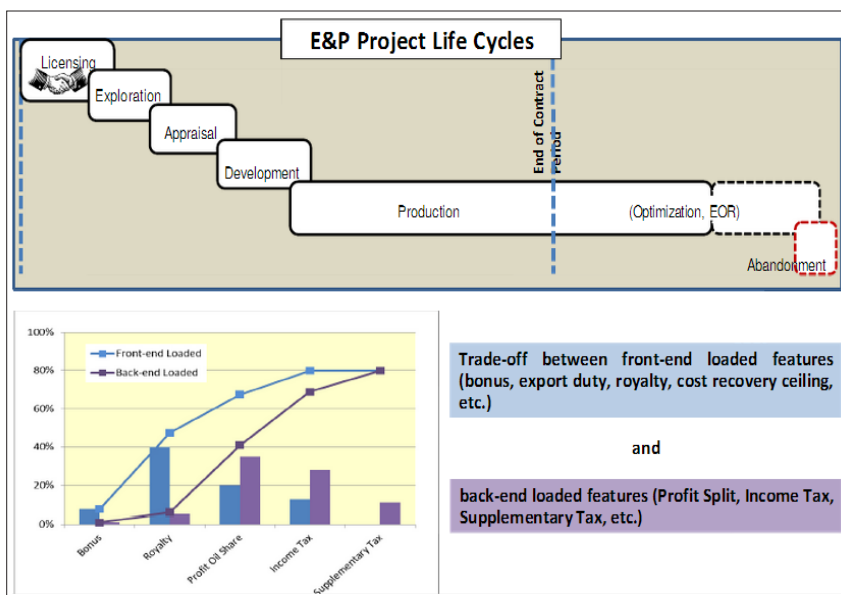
E&P Project Life Cycles

Licensing

Exploration

Appraisal

Development

Production

(Optimization, EOR)

Abandonment

End of Contract Period

100%
80%
60%
40%
20%
0%

Front-end Loaded
Back-end Loaded

Bonus
Royalty
Profit Oil Share
Income Tax
Supplementary Tax

Trade-off between front-end loaded features (bonus, export duty, royalty, cost recovery ceiling, etc.)

and

back-end loaded features (Profit Split, Income Tax, Supplementary Tax, etc.)